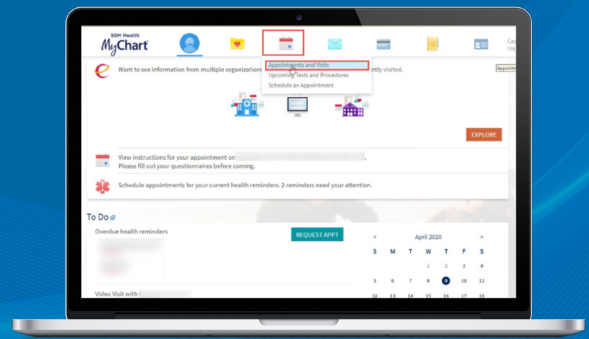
SSM Health
MyChart

Appointments and Visits
Upcoming Tests and Procedures
Schedule an Appointment

Want to see information from multiple organization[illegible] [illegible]ntly visited.

EXPLORE

View instructions for your appointment on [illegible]
Please fill out your questionnaires before coming.

Schedule appointments for your current health reminders. 2 reminders need your attention.

To Do

Overdue health reminders

REQUEST APPT

Video Visit with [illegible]

| < | | | April 2020 | | | > |
|---|---|---|---|---|---|---|
| S | M | T | W | T | F | S |
| | | | 1 | 2 | 3 | 4 |
| 5 | 6 | 7 | 8 | 9 | 10 | 11 |
| 12 | 13 | 14 | 15 | 16 | 17 | 18 |